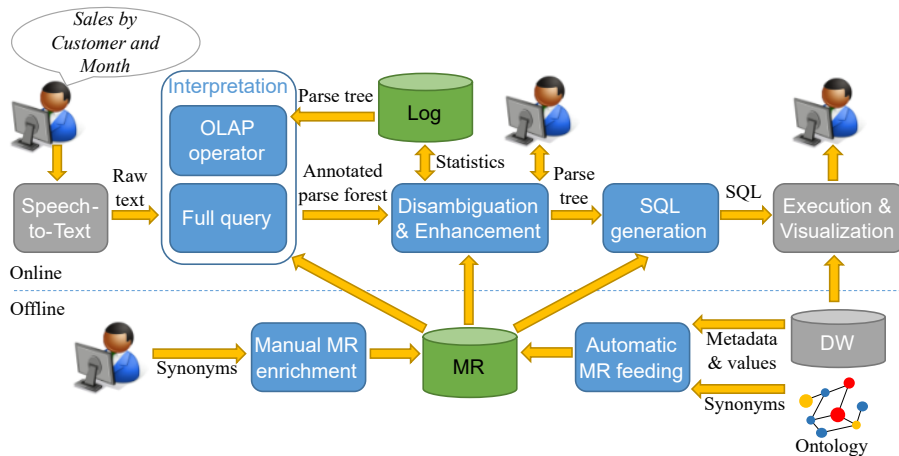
Sales by Customer and Month

Interpretation

OLAP operator

Full query

Parse tree

Log

Statistics

Raw text

Speech-to-Text

Annotated parse forest

Disambiguation & Enhancement

Parse tree

SQL generation

SQL

Execution & Visualization

Online

Offline

Synonyms

Manual MR enrichment

MR

Automatic MR feeding

Metadata & values

DW

Synonyms

Ontology